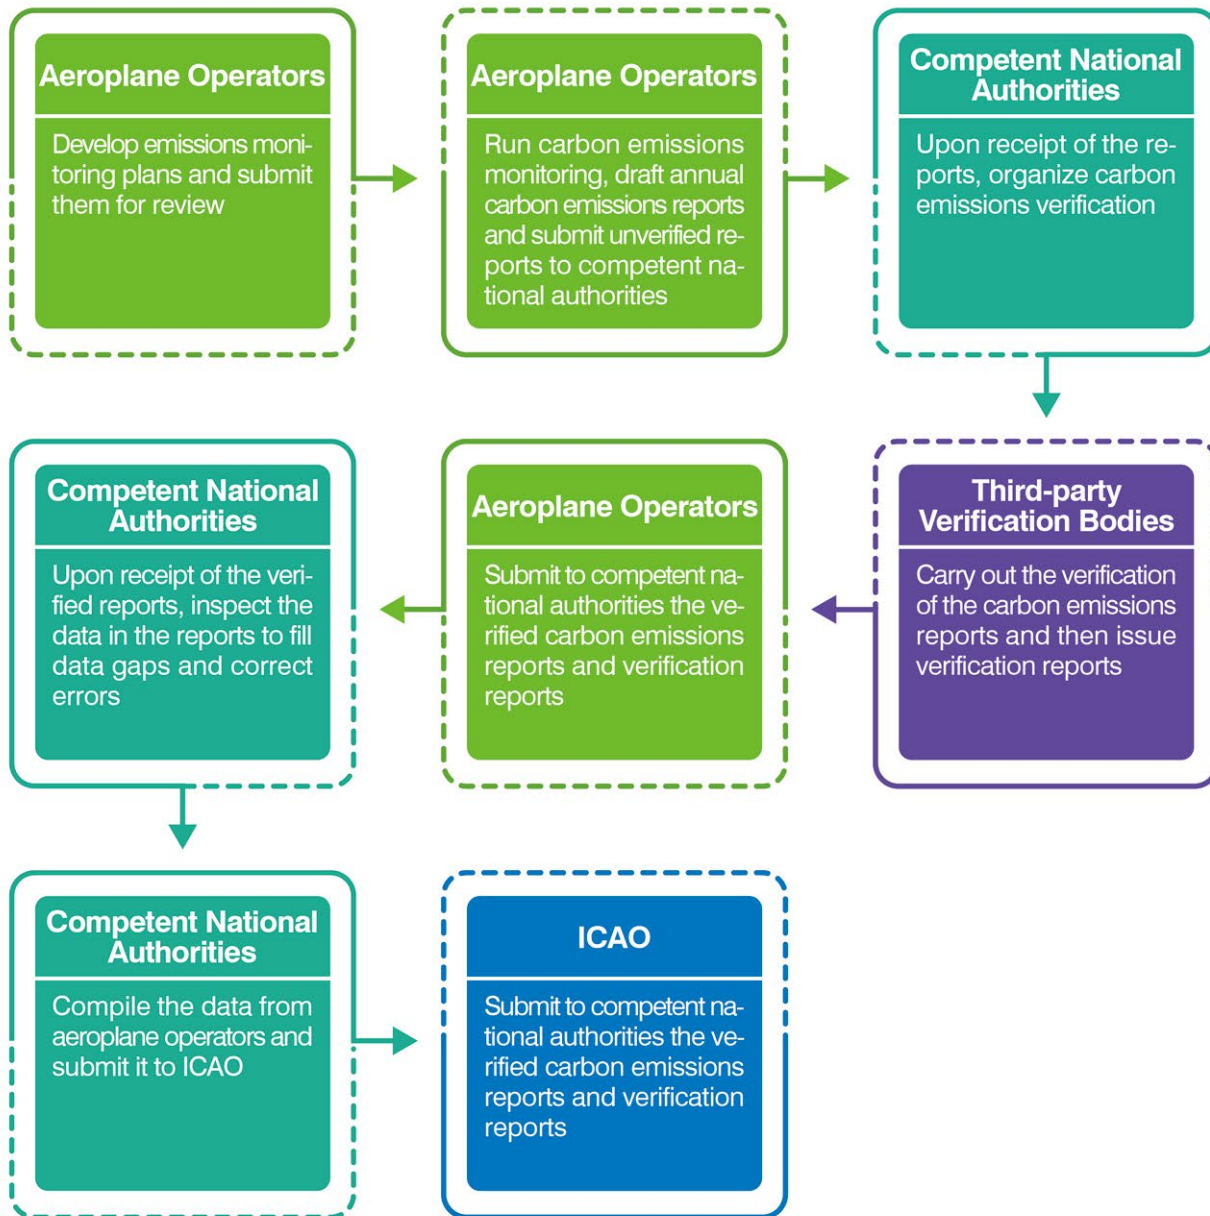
Aeroplane Operators

Develop emissions monitoring plans and submit them for review

Aeroplane Operators

Run carbon emissions monitoring, draft annual carbon emissions reports and submit unverified reports to competent national authorities

Competent National Authorities

Upon receipt of the reports, organize carbon emissions verification

Competent National Authorities

Upon receipt of the verified reports, inspect the data in the reports to fill data gaps and correct errors

Aeroplane Operators

Submit to competent national authorities the verified carbon emissions reports and verification reports

Third-party Verification Bodies

Carry out the verification of the carbon emissions reports and then issue verification reports

Competent National Authorities

Compile the data from aeroplane operators and submit it to ICAO

ICAO

Submit to competent national authorities the verified carbon emissions reports and verification reports